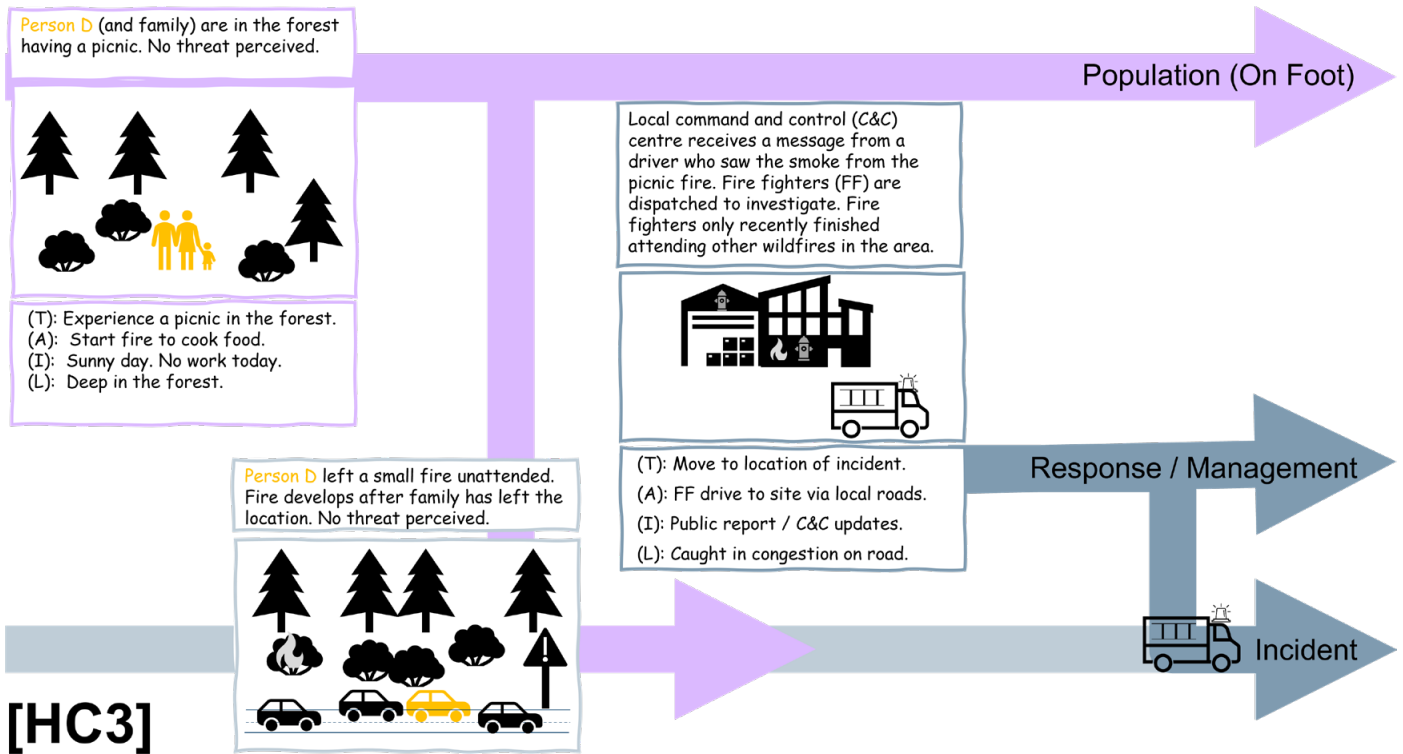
Person D (and family) are in the forest having a picnic. No threat perceived.

Population (On Foot)

(T): Experience a picnic in the forest.
(A): Start fire to cook food.
(I): Sunny day. No work today.
(L): Deep in the forest.

Local command and control (C&C) centre receives a message from a driver who saw the smoke from the picnic fire. Fire fighters (FF) are dispatched to investigate. Fire fighters only recently finished attending other wildfires in the area.

(T): Move to location of incident.
(A): FF drive to site via local roads.
(I): Public report / C&C updates.
(L): Caught in congestion on road.

Response / Management

Person D left a small fire unattended. Fire develops after family has left the location. No threat perceived.

Incident

[HC3]